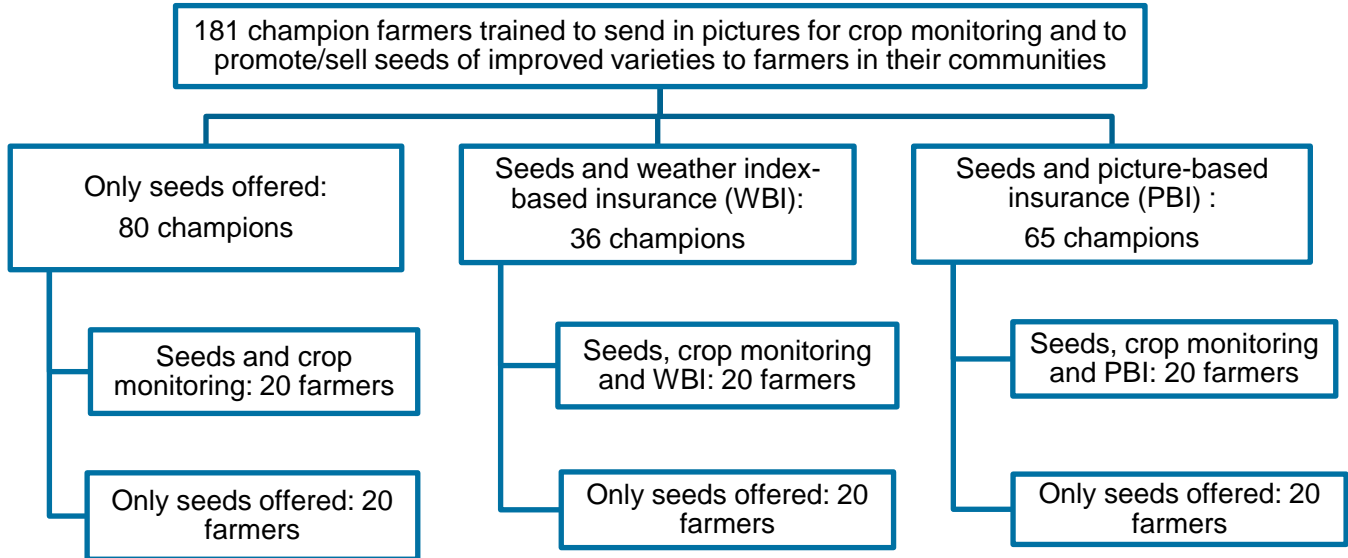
181 champion farmers trained to send in pictures for crop monitoring and to promote/sell seeds of improved varieties to farmers in their communities

Only seeds offered: 80 champions

Seeds and weather index-based insurance (WBI): 36 champions

Seeds and picture-based insurance (PBI) : 65 champions

Seeds and crop monitoring: 20 farmers

Only seeds offered: 20 farmers

Seeds, crop monitoring and WBI: 20 farmers

Only seeds offered: 20 farmers

Seeds, crop monitoring and PBI: 20 farmers

Only seeds offered: 20 farmers